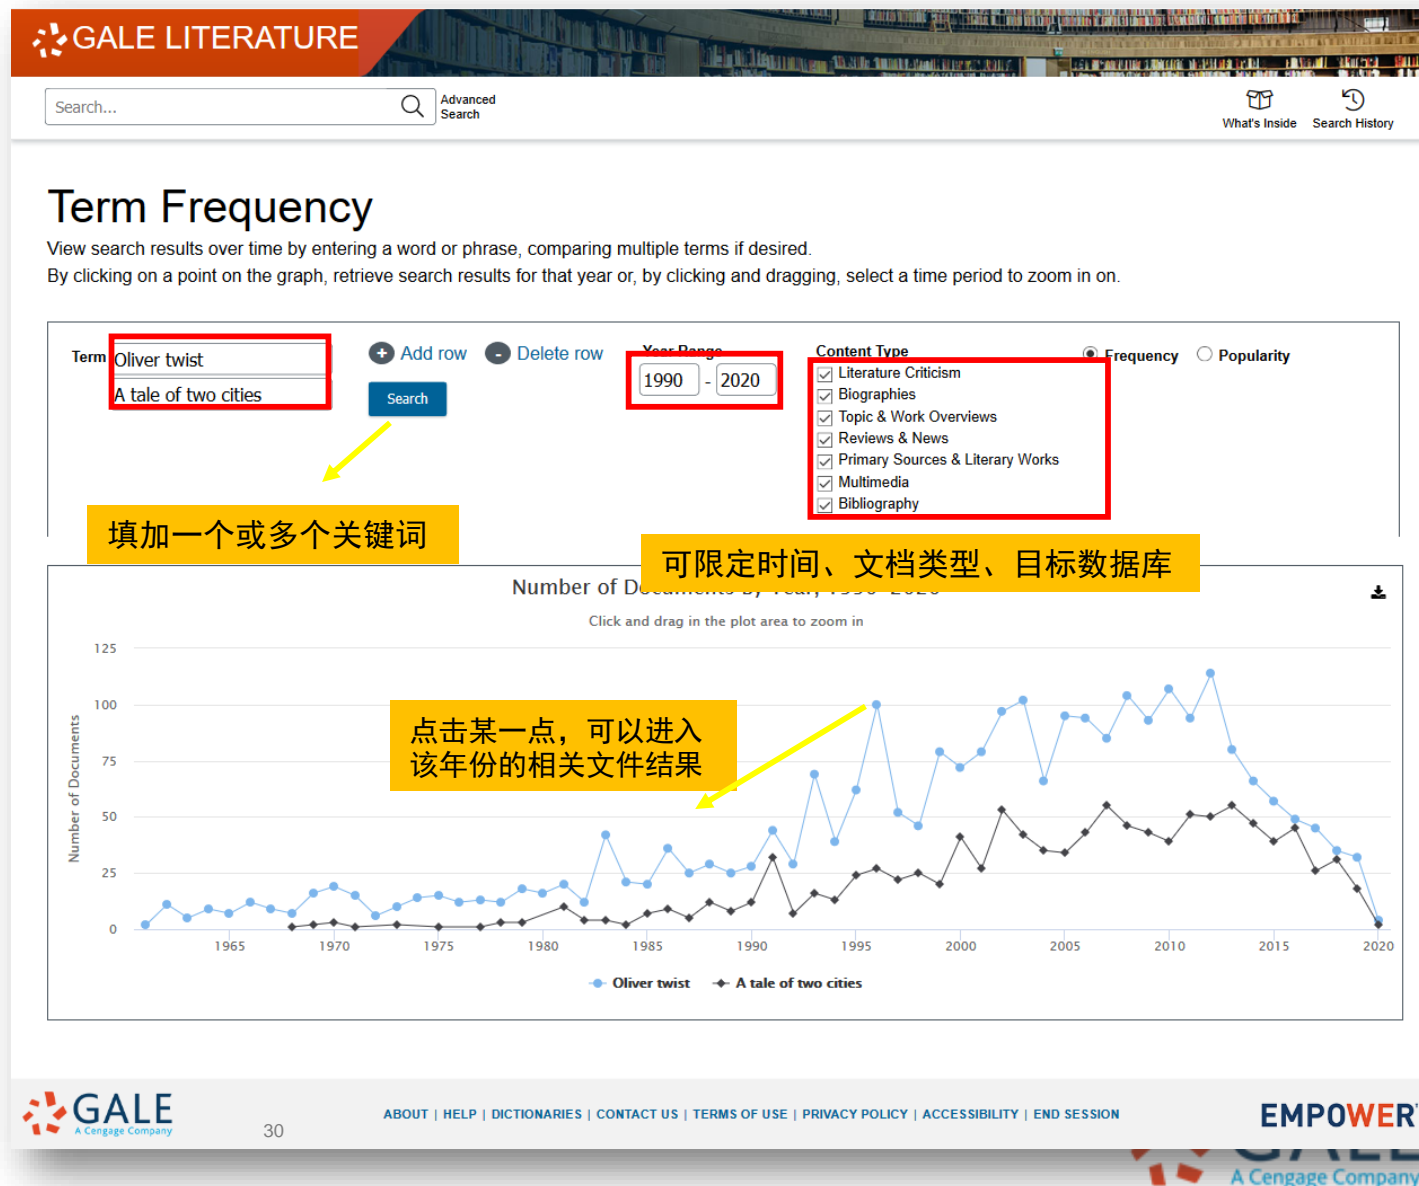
GALE LITERATURE

Search...

Advanced Search

What's Inside Search History

Term Frequency

View search results over time by entering a word or phrase, comparing multiple terms if desired.
By clicking on a point on the graph, retrieve search results for that year or, by clicking and dragging, select a time period to zoom in on.

Term Oliver twist

A tale of two cities

Add row Delete row

Search

Year Range 1990 - 2020

Content Type
Literature Criticism
Biographies
Topic & Work Overviews
Reviews & News
Primary Sources & Literary Works
Multimedia
Bibliography

Frequency Popularity

填加一个或多个关键词

可限定时间、文档类型、目标数据库

Number of D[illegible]

Click and drag in the plot area to zoom in

125
100
75
50
25
0

Number of Documents

1965 1970 1975 1980 1985 1990 1995 2000 2005 2010 2015 2020

点击某一点，可以进入该年份的相关文件结果

Oliver twist A tale of two cities

GALE A Cengage Company

30

ABOUT | HELP | DICTIONARIES | CONTACT US | TERMS OF USE | PRIVACY POLICY | ACCESSIBILITY | END SESSION

EMPOWER

A Cengage Company